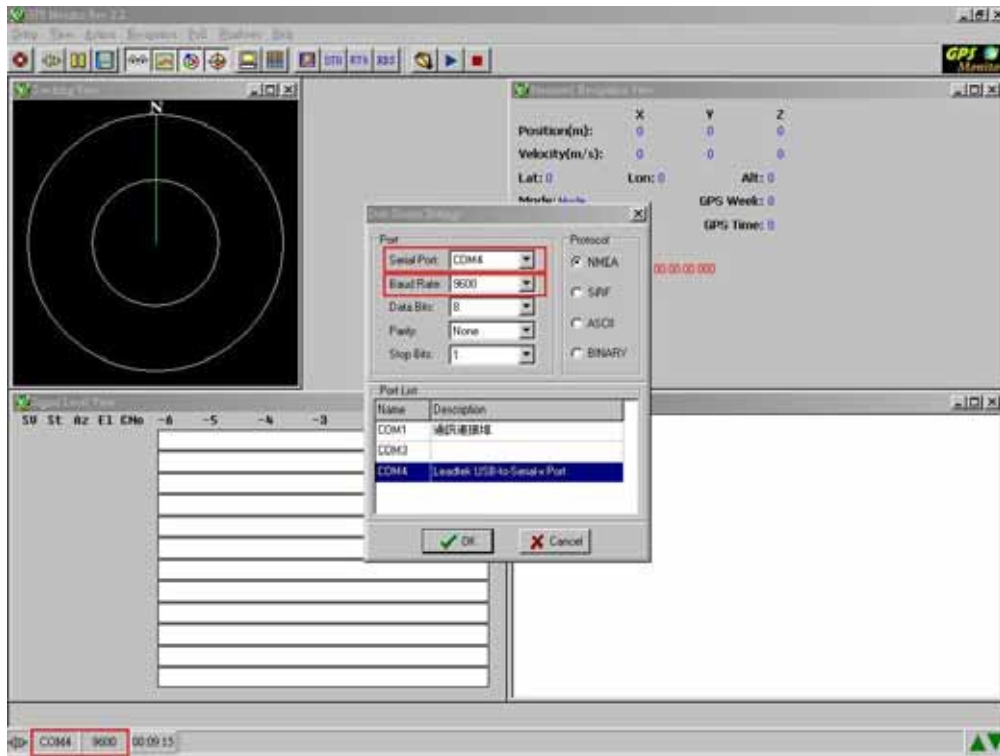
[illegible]
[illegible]

GPS Monitor

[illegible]

N

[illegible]

X Y Z
Position(m): 0 0 0
Velocity(m/s): 0 0 0
Lat: 0 Lon: 0 Alt: 0
Mode: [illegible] GPS Week: 0
GPS Time: 0
00:00:00.000

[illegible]

Port
Serial Port: COM4
Baud Rate: 9600
Data Bits: 8
Parity: None
Stop Bits: 1

Protocol
NMEA
SiRF
ASCII
BINARY

Port List
| Name | Description |
|---|---|
| COM1 | 通讯端口 |
| COM3 | |
| COM4 | Leadtek USB-to-Serial-x Port |

OK
Cancel

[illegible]
SV St Az El CNo -6 -5 -4 -3

COM4 9600 00:09:15